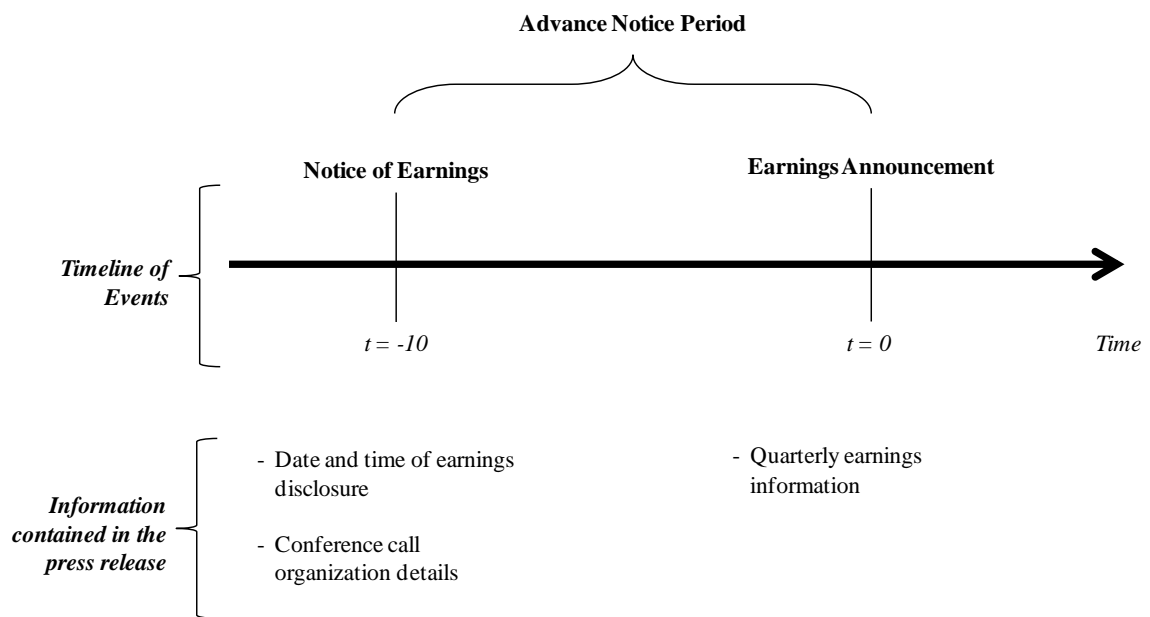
Advance Notice Period

Notice of Earnings

Earnings Announcement

Timeline of Events

$t = -10$

$t = 0$

Time

Information contained in the press release

- Date and time of earnings disclosure

- Conference call organization details

- Quarterly earnings information